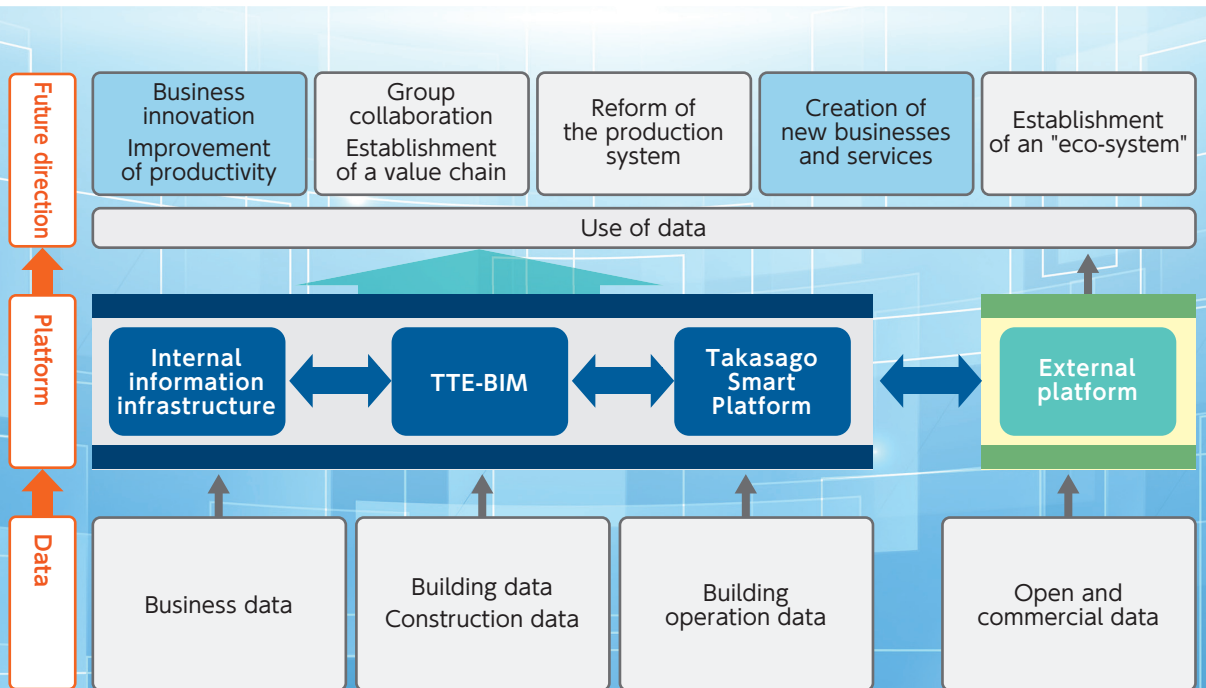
Future direction

Business innovation
Improvement of productivity

Group collaboration
Establishment of a value chain

Reform of the production system

Creation of new businesses and services

Establishment of an "eco-system"

Use of data

Platform

Internal information infrastructure

TTE-BIM

Takasago Smart Platform

External platform

Data

Business data

Building data
Construction data

Building operation data

Open and commercial data